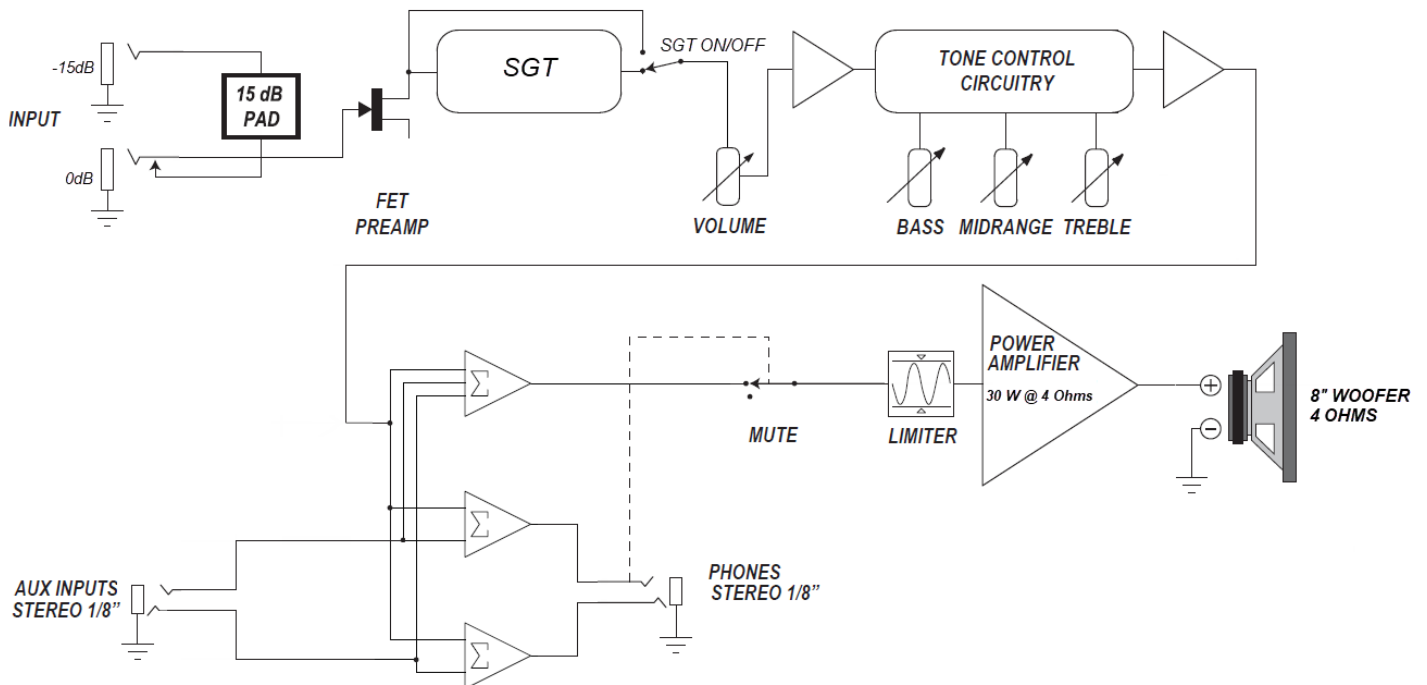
-15dB

INPUT

0dB

15 dB PAD

FET PREAMP

SGT

SGT ON/OFF

VOLUME

TONE CONTROL CIRCUITRY

BASS MIDRANGE TREBLE

$\Sigma$

$\Sigma$

$\Sigma$

MUTE

LIMITER

POWER AMPLIFIER

30 W @ 4 Ohms

+

−

8" WOOFER 4 OHMS

AUX INPUTS STEREO 1/8"

PHONES STEREO 1/8"